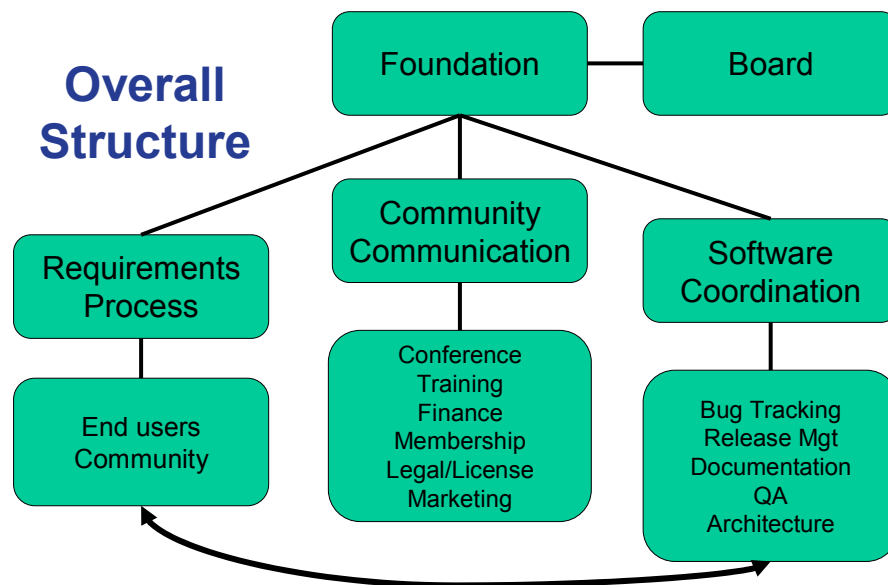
Overall Structure

Foundation

Board

Community Communication

Requirements Process

Software Coordination

End users Community

Conference
Training
Finance
Membership
Legal/License
Marketing

Bug Tracking
Release Mgt
Documentation
QA
Architecture